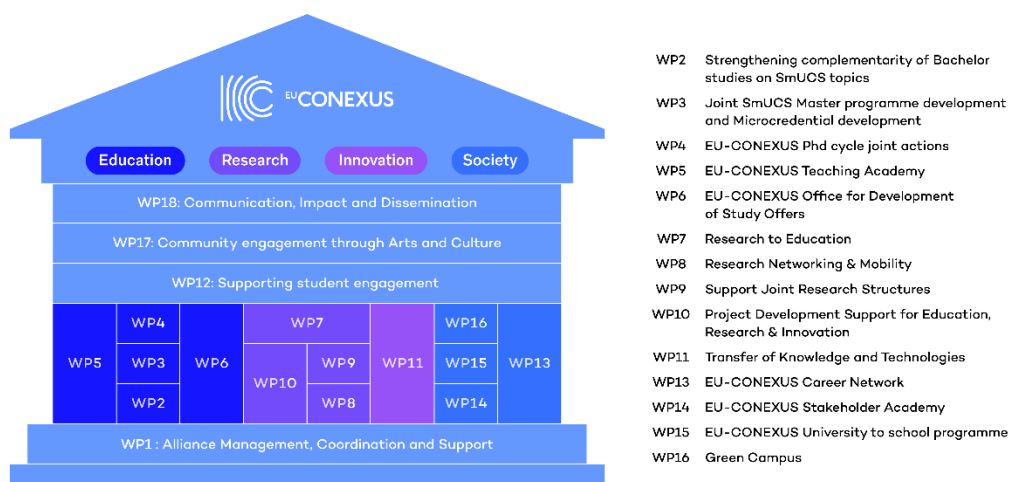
EU CONEXUS

Education Research Innovation Society

WP18: Communication, Impact and Dissemination

WP17: Community engagement through Arts and Culture

WP12: Supporting student engagement

WP5 WP4 WP3 WP2 WP6 WP7 WP10 WP9 WP8 WP11 WP16 WP15 WP14 WP13

WP1 : Alliance Management, Coordination and Support

| | |
|---|---|
| WP2 | Strengthening complementarity of Bachelor studies on SmUCS topics |
| WP3 | Joint SmUCS Master programme development and Microcredential development |
| WP4 | EU-CONEXUS Phd cycle joint actions |
| WP5 | EU-CONEXUS Teaching Academy |
| WP6 | EU-CONEXUS Office for Development of Study Offers |
| WP7 | Research to Education |
| WP8 | Research Networking & Mobility |
| WP9 | Support Joint Research Structures |
| WP10 | Project Development Support for Education, Research & Innovation |
| WP11 | Transfer of Knowledge and Technologies |
| WP13 | EU-CONEXUS Career Network |
| WP14 | EU-CONEXUS Stakeholder Academy |
| WP15 | EU-CONEXUS University to school programme |
| WP16 | Green Campus |